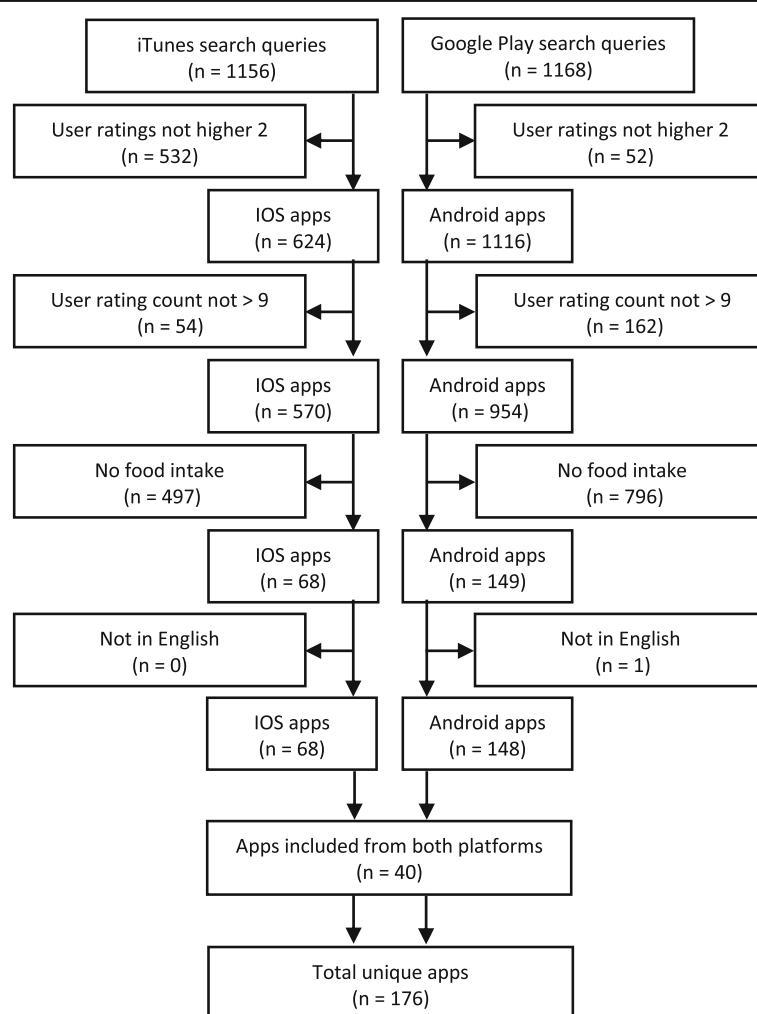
iTunes search queries
(n = 1156)

Google Play search queries
(n = 1168)

User ratings not higher 2
(n = 532)

User ratings not higher 2
(n = 52)

IOS apps
(n = 624)

Android apps
(n = 1116)

User rating count not > 9
(n = 54)

User rating count not > 9
(n = 162)

IOS apps
(n = 570)

Android apps
(n = 954)

No food intake
(n = 497)

No food intake
(n = 796)

IOS apps
(n = 68)

Android apps
(n = 149)

Not in English
(n = 0)

Not in English
(n = 1)

IOS apps
(n = 68)

Android apps
(n = 148)

Apps included from both platforms
(n = 40)

Total unique apps
(n = 176)